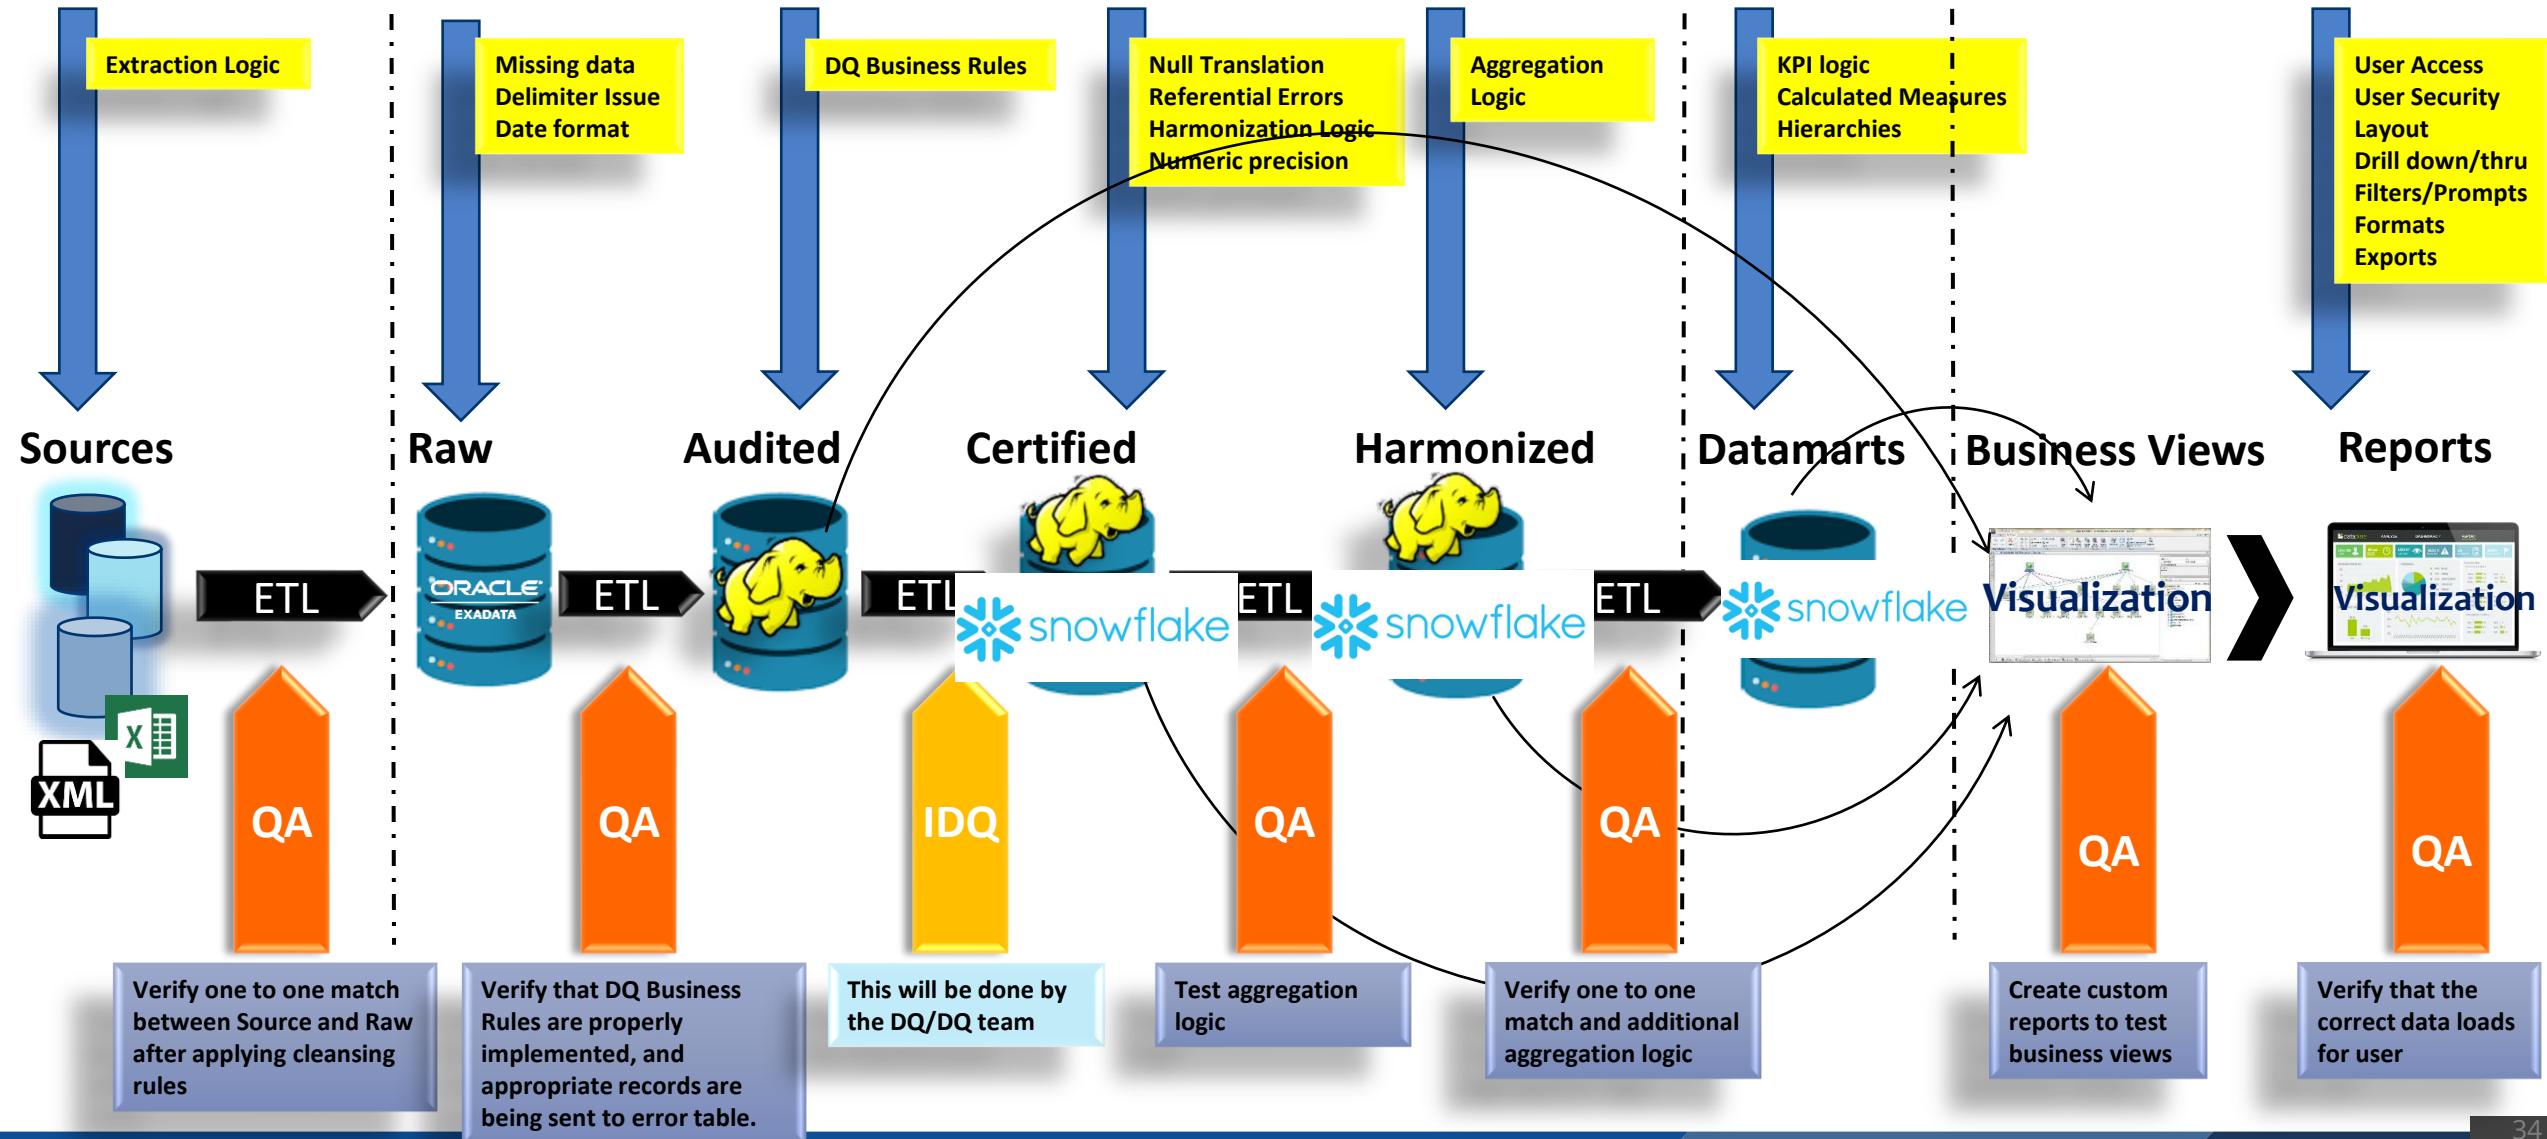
Extraction Logic

Missing data
Delimiter Issue
Date format

DQ Business Rules

Null Translation
Referential Errors
Harmonization Logic
Numeric precision

Aggregation Logic

KPI logic
Calculated Measures
Hierarchies

User Access
User Security
Layout
Drill down/thru
Filters/Prompts
Formats
Exports

Sources

Raw

Audited

Certified

Harmonized

Datamarts

Business Views

Reports

ETL

ORACLE EXADATA

ETL

ETL

snowflake

ETL

snowflake

ETL

snowflake

Visualization

Visualization

XML

QA

QA

IDQ

QA

QA

QA

QA

Verify one to one match between Source and Raw after applying cleansing rules

Verify that DQ Business Rules are properly implemented, and appropriate records are being sent to error table.

This will be done by the DQ/DQ team

Test aggregation logic

Verify one to one match and additional aggregation logic

Create custom reports to test business views

Verify that the correct data loads for user

34